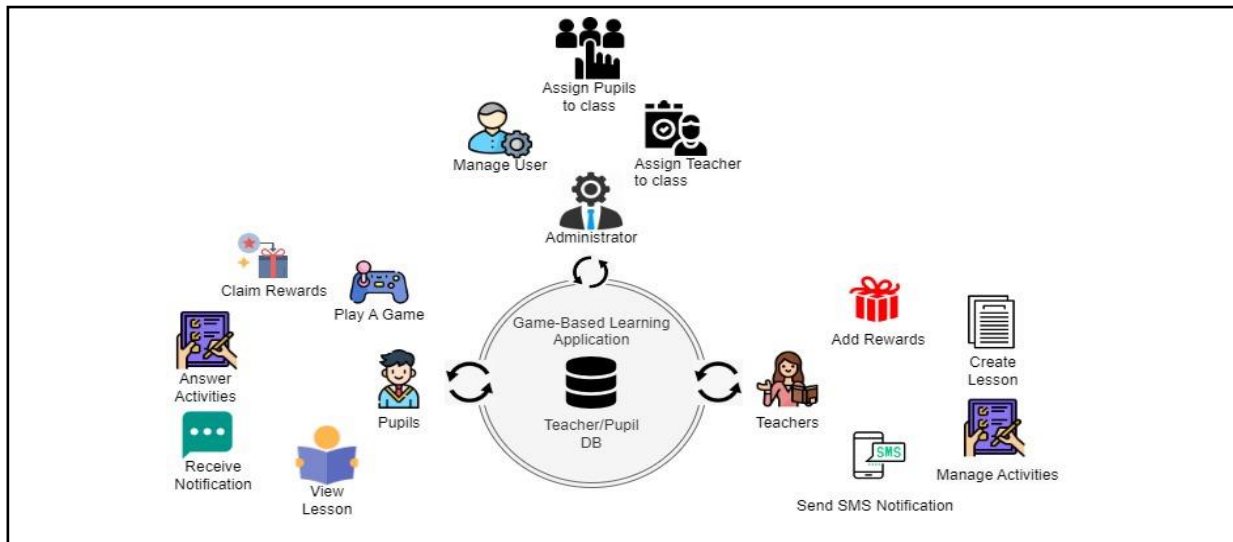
Assign Pupils to class

Manage User

Assign Teacher to class

Administrator

Claim Rewards

Play A Game

Answer Activities

Receive Notification

View Lesson

Pupils

Game-Based Learning Application

Teacher/Pupil DB

Teachers

Add Rewards

Create Lesson

SMS

Manage Activities

Send SMS Notification